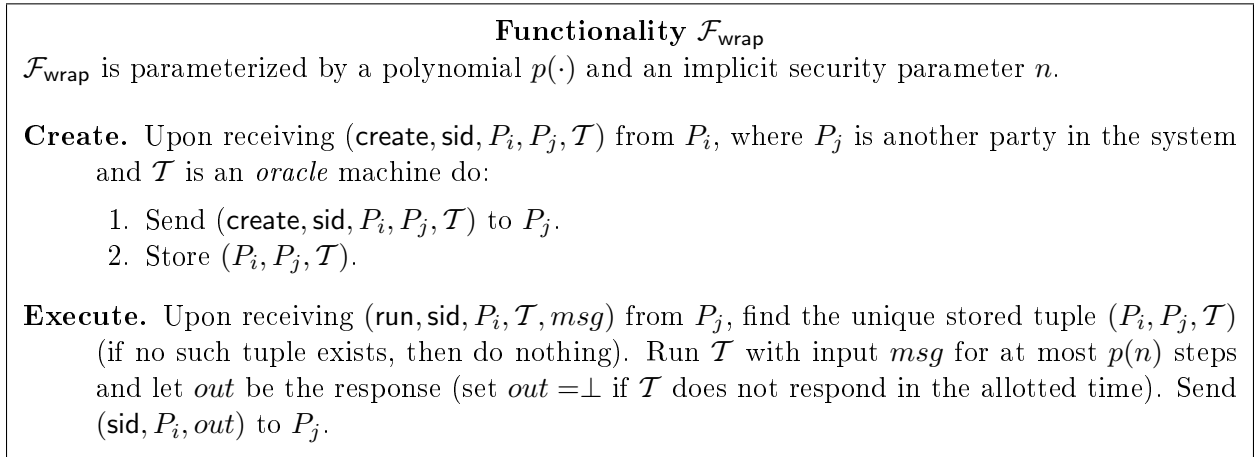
**Functionality $\mathcal{F}_{\mathsf{wrap}}$**

$\mathcal{F}_{\mathsf{wrap}}$ is parameterized by a polynomial $p(\cdot)$ and an implicit security parameter $n$.

**Create.** Upon receiving $(\mathsf{create}, \mathsf{sid}, P_i, P_j, \mathcal{T})$ from $P_i$, where $P_j$ is another party in the system and $\mathcal{T}$ is an *oracle* machine do:

1. Send $(\mathsf{create}, \mathsf{sid}, P_i, P_j, \mathcal{T})$ to $P_j$.
2. Store $(P_i, P_j, \mathcal{T})$.

**Execute.** Upon receiving $(\mathsf{run}, \mathsf{sid}, P_i, \mathcal{T}, msg)$ from $P_j$, find the unique stored tuple $(P_i, P_j, \mathcal{T})$ (if no such tuple exists, then do nothing). Run $\mathcal{T}$ with input $msg$ for at most $p(n)$ steps and let $out$ be the response (set $out = \perp$ if $\mathcal{T}$ does not respond in the allotted time). Send $(\mathsf{sid}, P_i, out)$ to $P_j$.